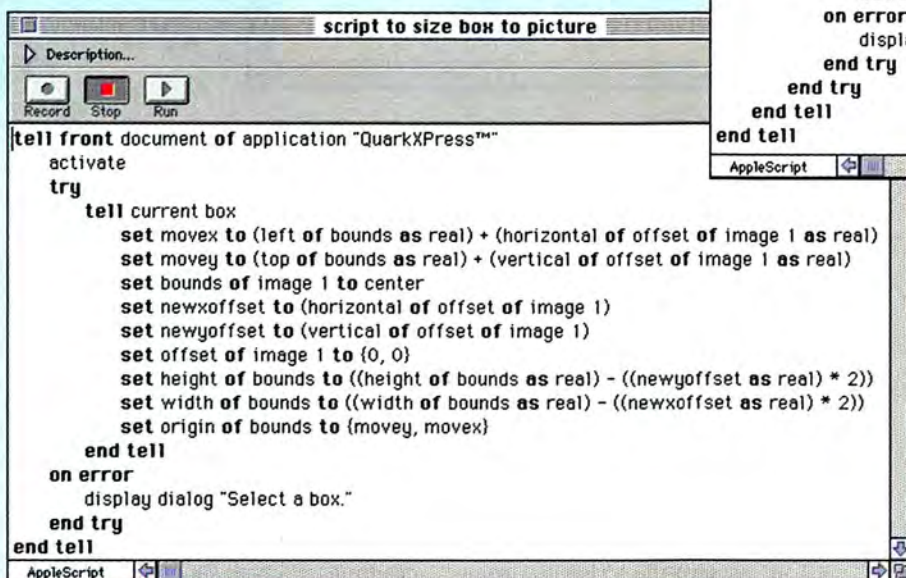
on error
displ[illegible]
end try
end try
end tell
end tell
AppleScript

script to size box to picture
Description...
Record Stop Run

tell front document of application "QuarkXPress™"
activate
try
tell current box
set movex to (left of bounds as real) + (horizontal of offset of image 1 as real)
set movey to (top of bounds as real) + (vertical of offset of image 1 as real)
set bounds of image 1 to center
set newxoffset to (horizontal of offset of image 1)
set newyoffset to (vertical of offset of image 1)
set offset of image 1 to {0, 0}
set height of bounds to ((height of bounds as real) - ((newyoffset as real) * 2))
set width of bounds to ((width of bounds as real) - ((newxoffset as real) * 2))
set origin of bounds to {movey, movex}
end tell
on error
display dialog "Select a box."
end try
end tell
AppleScript